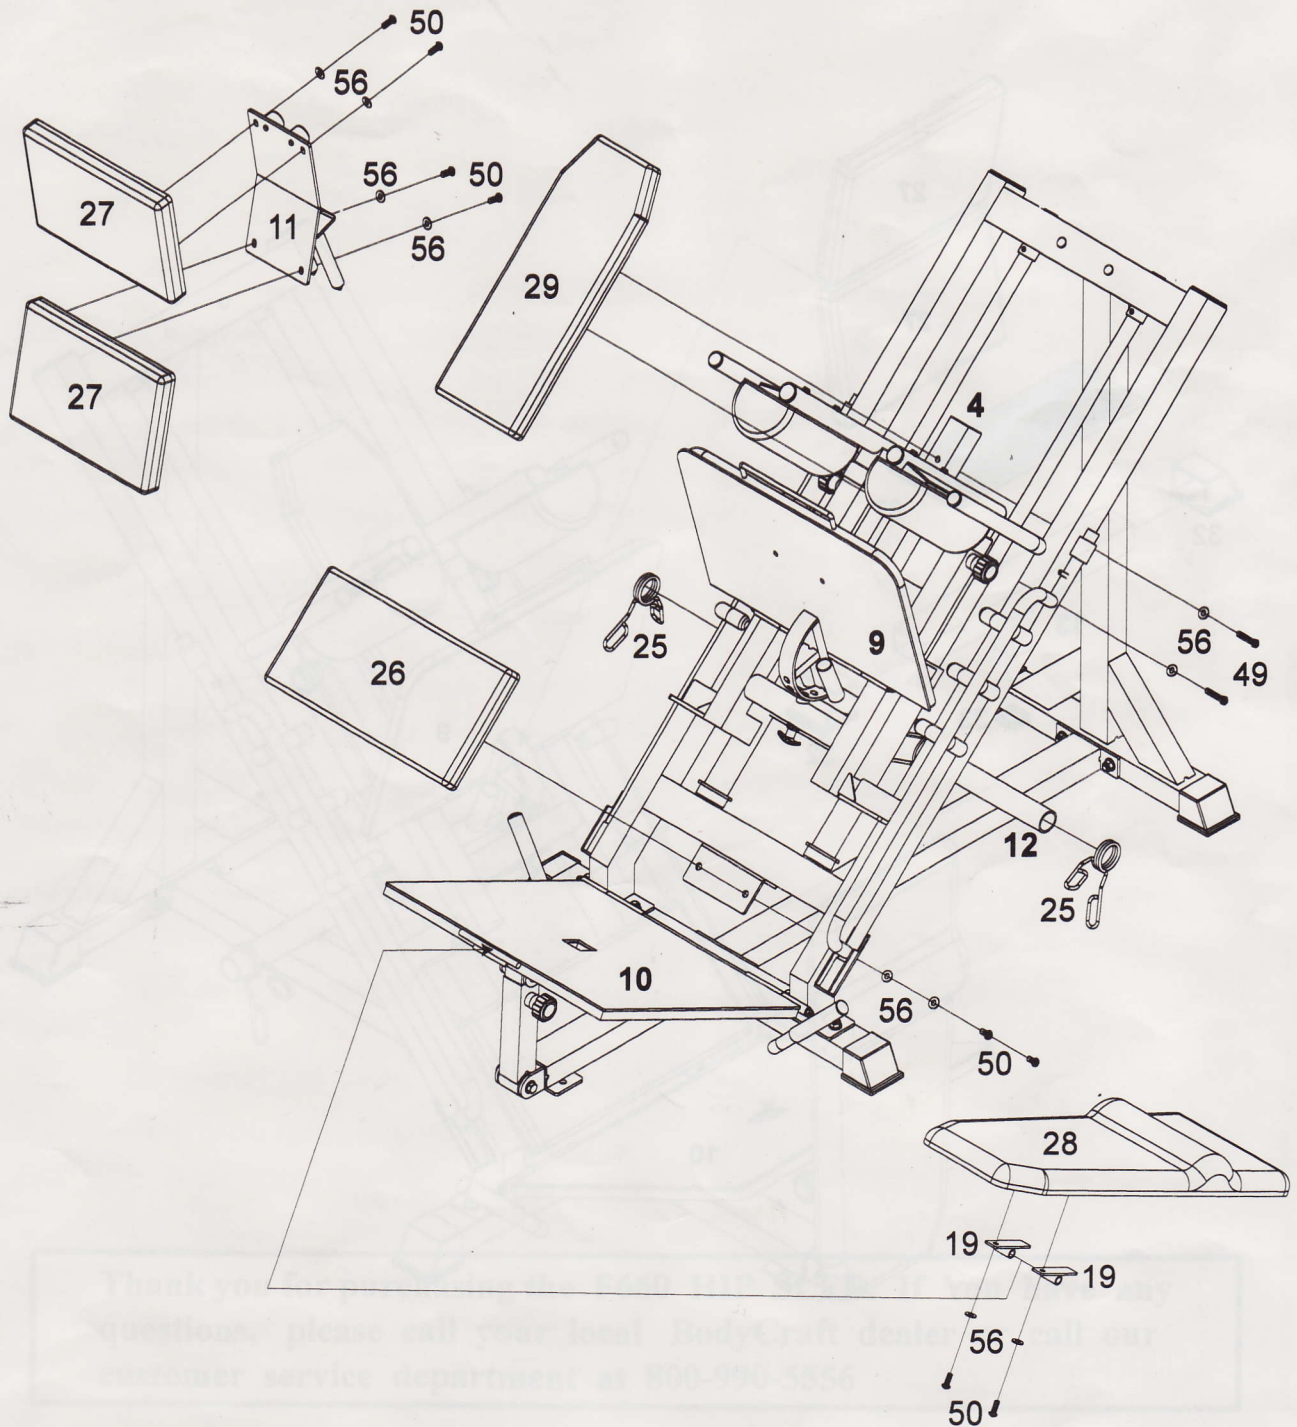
50
56
27
11
56 50
56
29
27
4
25
9
56
49
26
12
25
10
56
50
28
19
19
56
50

Thank you for purchasing the F680 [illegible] If you have any questions, please call your local BodyCraft dealer or call our customer service department at 800-990-5856